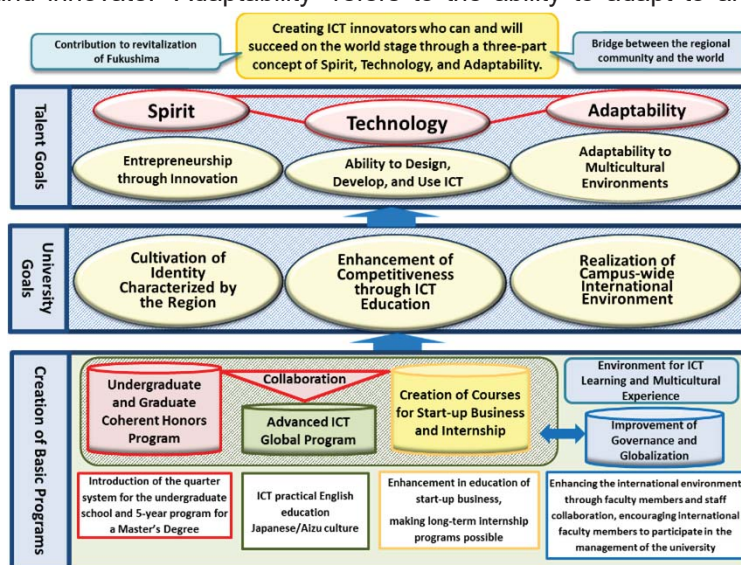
and innovator. "Adaptability" refers to the ability to adapt to a

Contribution to revitalization of Fukushima

Creating ICT innovators who can and will succeed on the world stage through a three-part concept of Spirit, Technology, and Adaptability.

Bridge between the regional community and the world

Talent Goals

Spirit

Technology

Adaptability

Entrepreneurship through Innovation

Ability to Design, Develop, and Use ICT

Adaptability to Multicultural Environments

University Goals

Cultivation of Identity Characterized by the Region

Enhancement of Competitiveness through ICT Education

Realization of Campus-wide International Environment

Creation of Basic Programs

Undergraduate and Graduate Coherent Honors Program

Collaboration

Advanced ICT Global Program

Creation of Courses for Start-up Business and Internship

Environment for ICT Learning and Multicultural Experience

Improvement of Governance and Globalization

Introduction of the quarter system for the undergraduate school and 5-year program for a Master's Degree

ICT practical English education Japanese/Aizu culture

Enhancement in education of start-up business, making long-term internship programs possible

Enhancing the international environment through faculty members and staff collaboration, encouraging international faculty members to participate in the management of the university